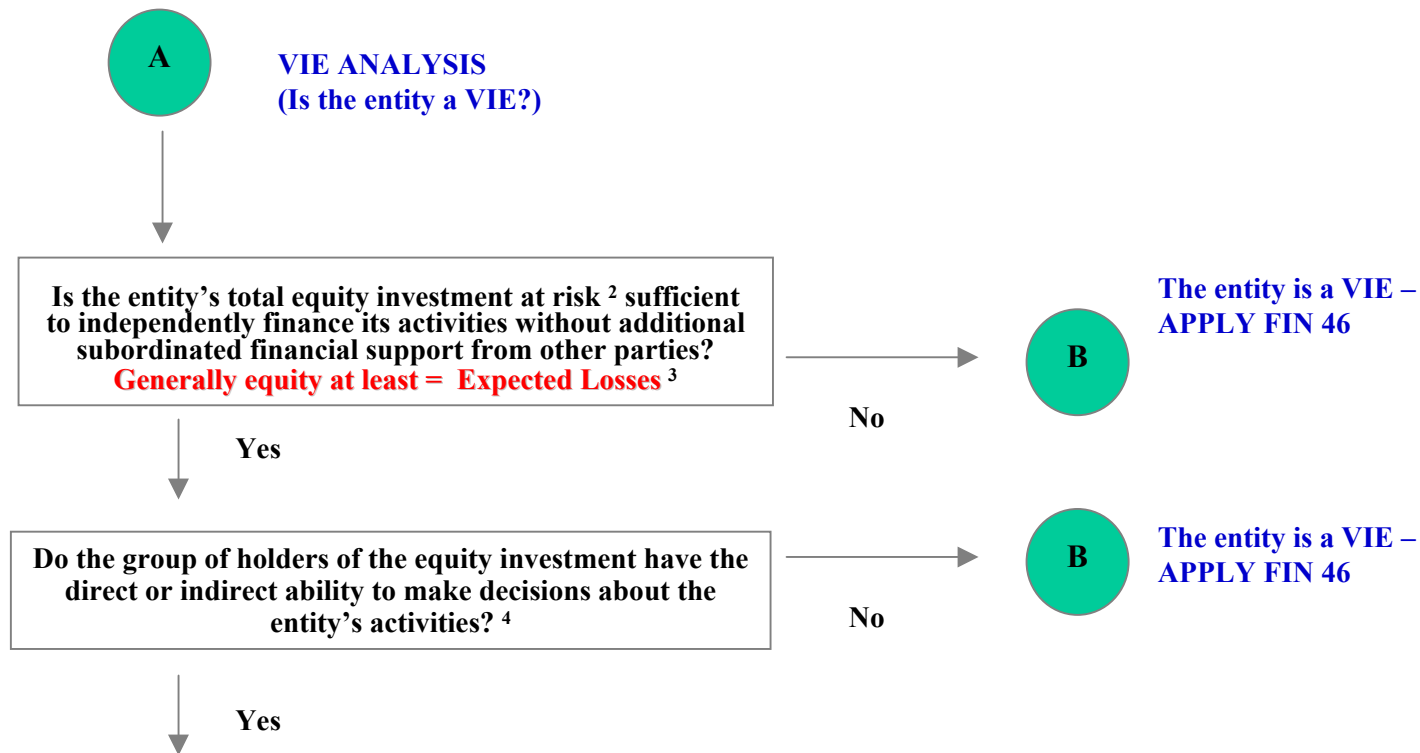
A

VIE ANALYSIS
(Is the entity a VIE?)

Is the entity's total equity investment at risk $^{2}$ sufficient to independently finance its activities without additional subordinated financial support from other parties?
Generally equity at least = Expected Losses $^{3}$

No

B

The entity is a VIE – APPLY FIN 46

Yes

Do the group of holders of the equity investment have the direct or indirect ability to make decisions about the entity's activities? $^{4}$

No

B

The entity is a VIE – APPLY FIN 46

Yes